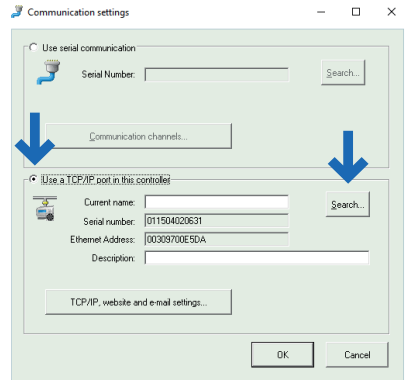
Communication settings

Use serial communication

Serial Number:

Search...

Communication channels...

Use a TCP/IP port in this controller

Current name:

Search...

Serial number: 011504020631

Ethernet Address: 00309700E5DA

Description:

TCP/IP, website and e-mail settings...

OK

Cancel